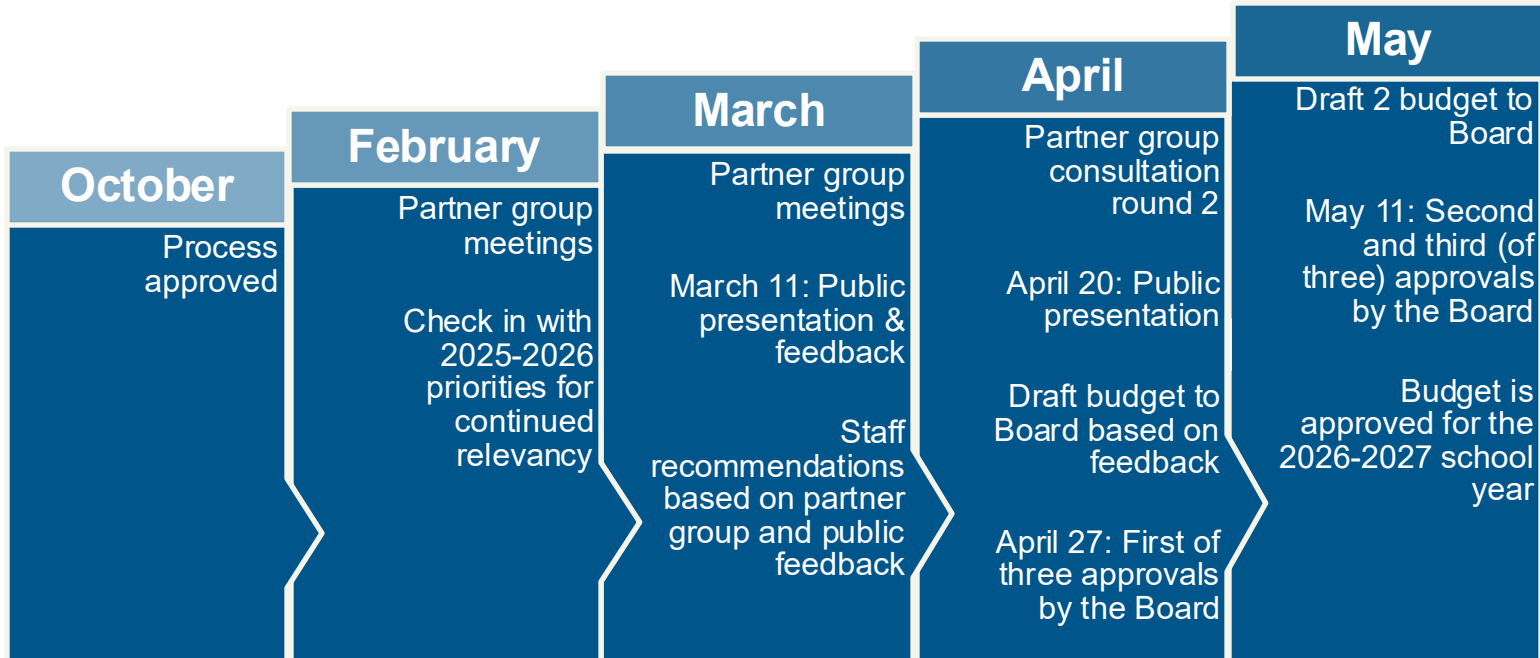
October

Process approved

February

Partner group meetings

Check in with 2025-2026 priorities for continued relevancy

March

Partner group meetings

March 11: Public presentation & feedback

Staff recommendations based on partner group and public feedback

April

Partner group consultation round 2

April 20: Public presentation

Draft budget to Board based on feedback

April 27: First of three approvals by the Board

May

Draft 2 budget to Board

May 11: Second and third (of three) approvals by the Board

Budget is approved for the 2026-2027 school year